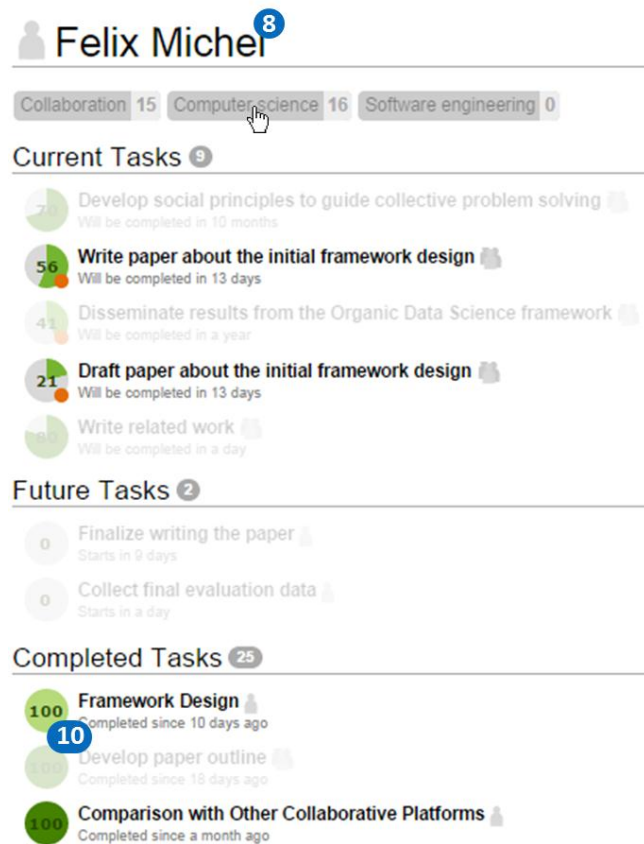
Felix Michel 8

Collaboration 15 Computer science 16 Software engineering 0

Current Tasks 9

70 Develop social principles to guide collective problem solving
Will be completed in 10 months

56 Write paper about the initial framework design
Will be completed in 13 days

41 Disseminate results from the Organic Data Science framework
Will be completed in a year

21 Draft paper about the initial framework design
Will be completed in 13 days

90 Write related work
Will be completed in a day

Future Tasks 2

0 Finalize writing the paper
Starts in 9 days

0 Collect final evaluation data
Starts in a day

Completed Tasks 25

100 Framework Design
Completed since 10 days ago

10

100 Develop paper outline
Completed since 18 days ago

100 Comparison with Other Collaborative Platforms
Completed since a month ago